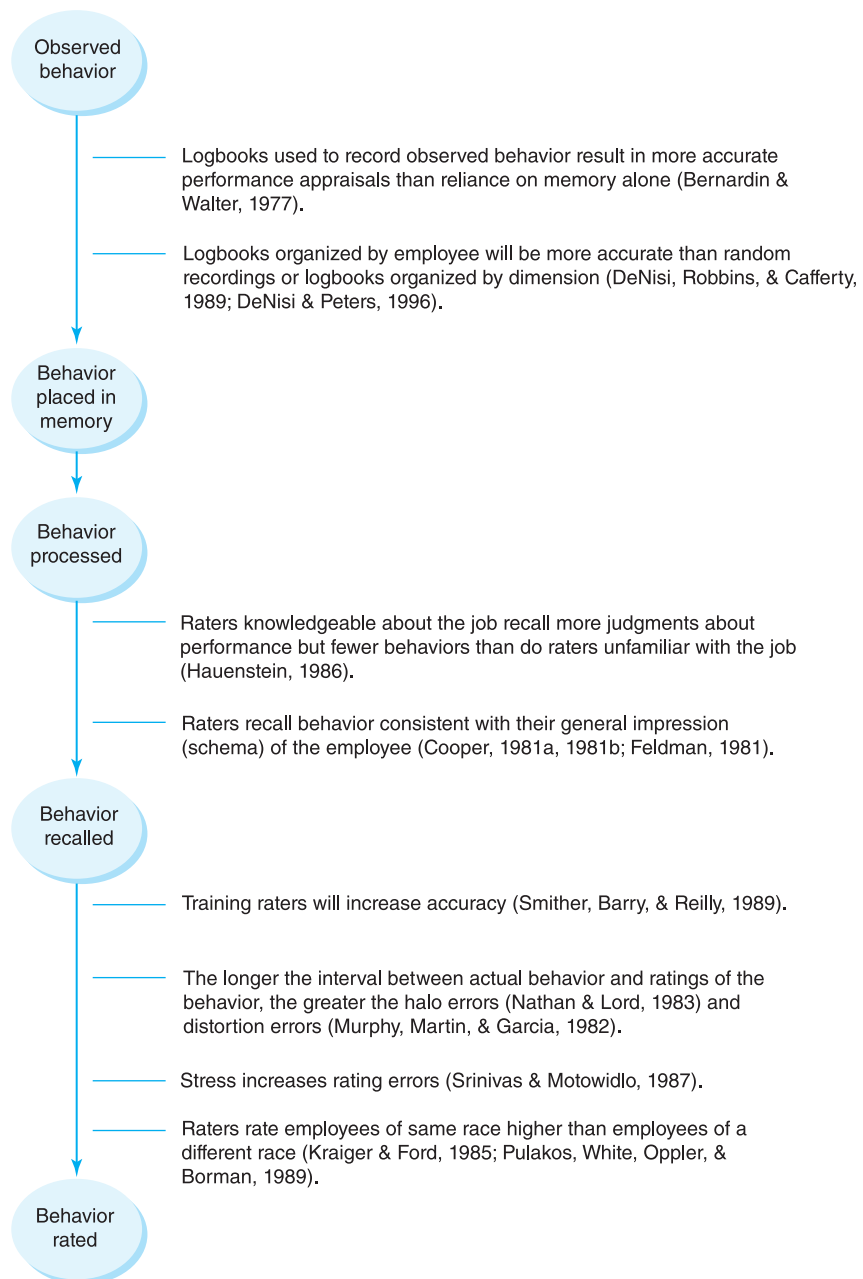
Observed behavior

Logbooks used to record observed behavior result in more accurate performance appraisals than reliance on memory alone (Bernardin & Walter, 1977).

Logbooks organized by employee will be more accurate than random recordings or logbooks organized by dimension (DeNisi, Robbins, & Cafferty, 1989; DeNisi & Peters, 1996).

Behavior placed in memory

Behavior processed

Raters knowledgeable about the job recall more judgments about performance but fewer behaviors than do raters unfamiliar with the job (Hauenstein, 1986).

Raters recall behavior consistent with their general impression (schema) of the employee (Cooper, 1981a, 1981b; Feldman, 1981).

Behavior recalled

Training raters will increase accuracy (Smither, Barry, & Reilly, 1989).

The longer the interval between actual behavior and ratings of the behavior, the greater the halo errors (Nathan & Lord, 1983) and distortion errors (Murphy, Martin, & Garcia, 1982).

Stress increases rating errors (Srinivas & Motowidlo, 1987).

Raters rate employees of same race higher than employees of a different race (Kraiger & Ford, 1985; Pulakos, White, Oppler, & Borman, 1989).

Behavior rated